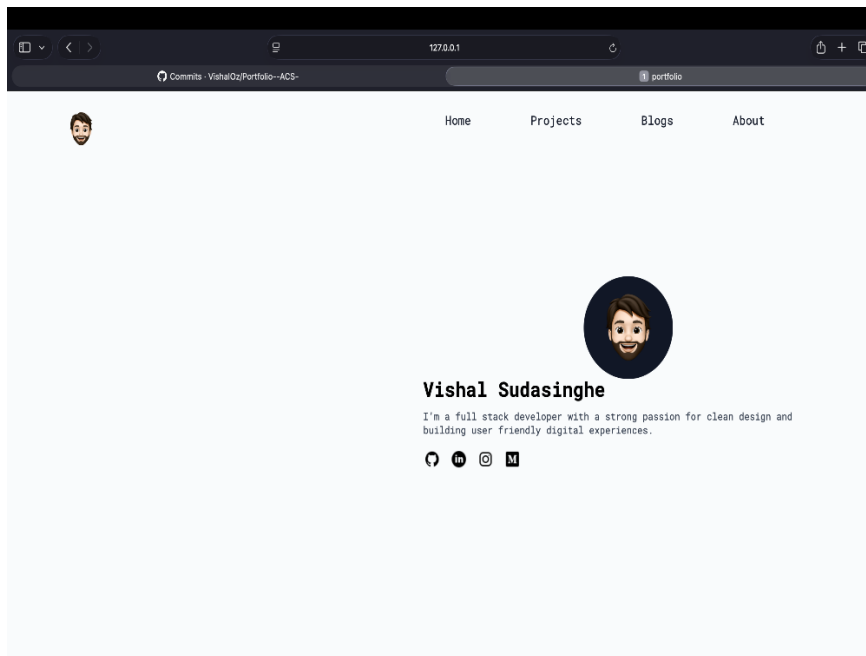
127.0.0.1

Commits · VishalOz/Portfolio--ACS-

portfolio

Home Projects Blogs About

Vishal Sudasinghe

I'm a full stack developer with a strong passion for clean design and building user friendly digital experiences.

M